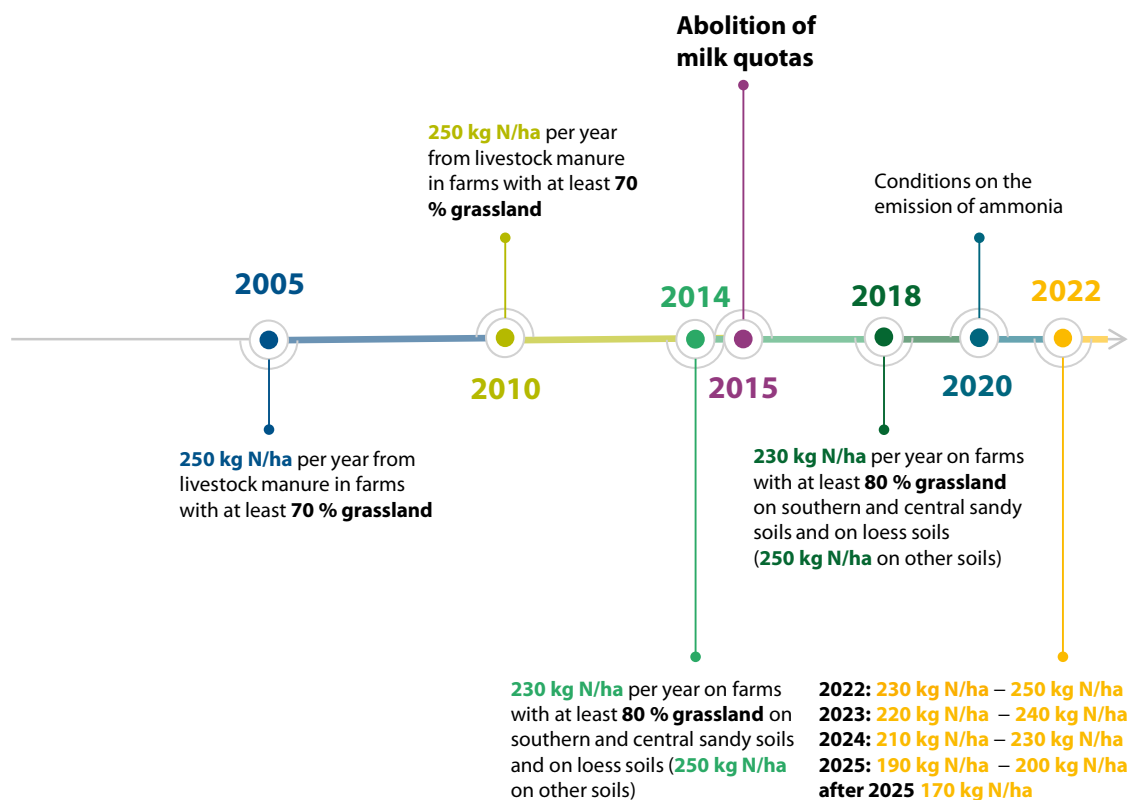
Abolition of milk quotas

250 kg N/ha per year from livestock manure in farms with at least 70 % grassland

Conditions on the emission of ammonia

2005

2014

2018

2022

2010

2015

2020

250 kg N/ha per year from livestock manure in farms with at least 70 % grassland

230 kg N/ha per year on farms with at least 80 % grassland on southern and central sandy soils and on loess soils (250 kg N/ha on other soils)

230 kg N/ha per year on farms with at least 80 % grassland on southern and central sandy soils and on loess soils (250 kg N/ha on other soils)

2022: 230 kg N/ha – 250 kg N/ha
2023: 220 kg N/ha – 240 kg N/ha
2024: 210 kg N/ha – 230 kg N/ha
2025: 190 kg N/ha – 200 kg N/ha
after 2025 170 kg N/ha